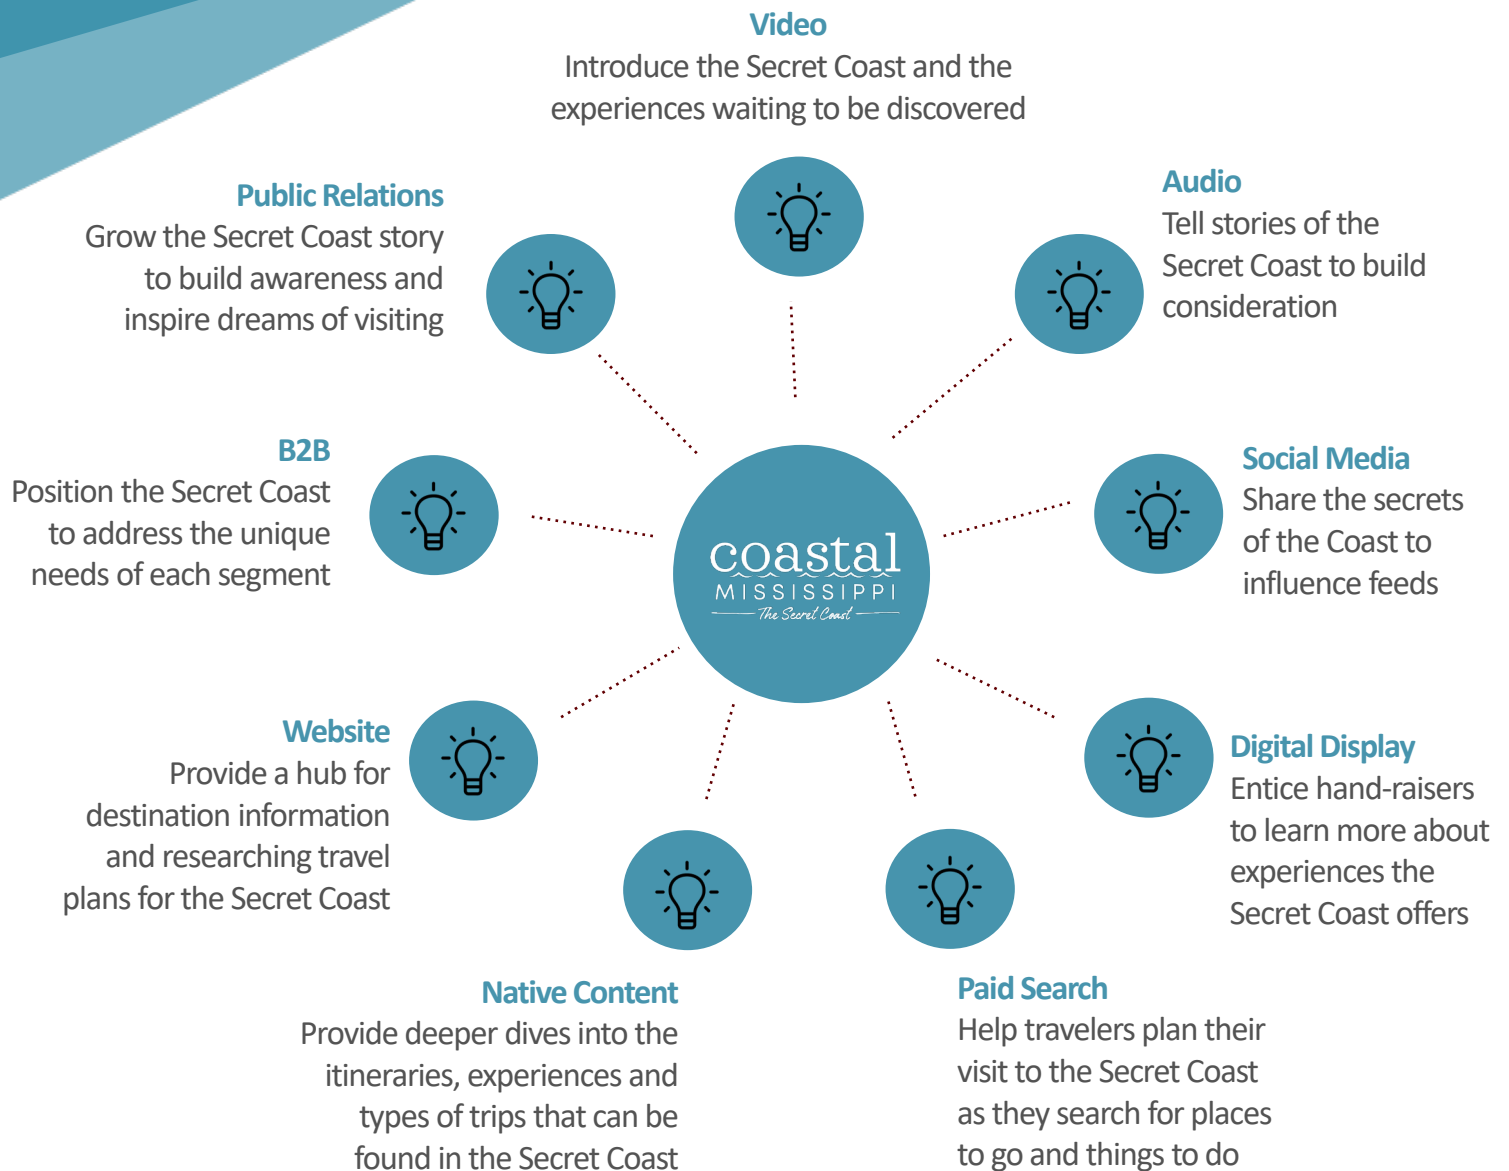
Video
Introduce the Secret Coast and the experiences waiting to be discovered

Public Relations
Grow the Secret Coast story to build awareness and inspire dreams of visiting

Audio
Tell stories of the Secret Coast to build consideration

B2B
Position the Secret Coast to address the unique needs of each segment

coastal
MISSISSIPPI
The Secret Coast

Social Media
Share the secrets of the Coast to influence feeds

Website
Provide a hub for destination information and researching travel plans for the Secret Coast

Digital Display
Entice hand-raisers to learn more about experiences the Secret Coast offers

Native Content
Provide deeper dives into the itineraries, experiences and types of trips that can be found in the Secret Coast

Paid Search
Help travelers plan their visit to the Secret Coast as they search for places to go and things to do